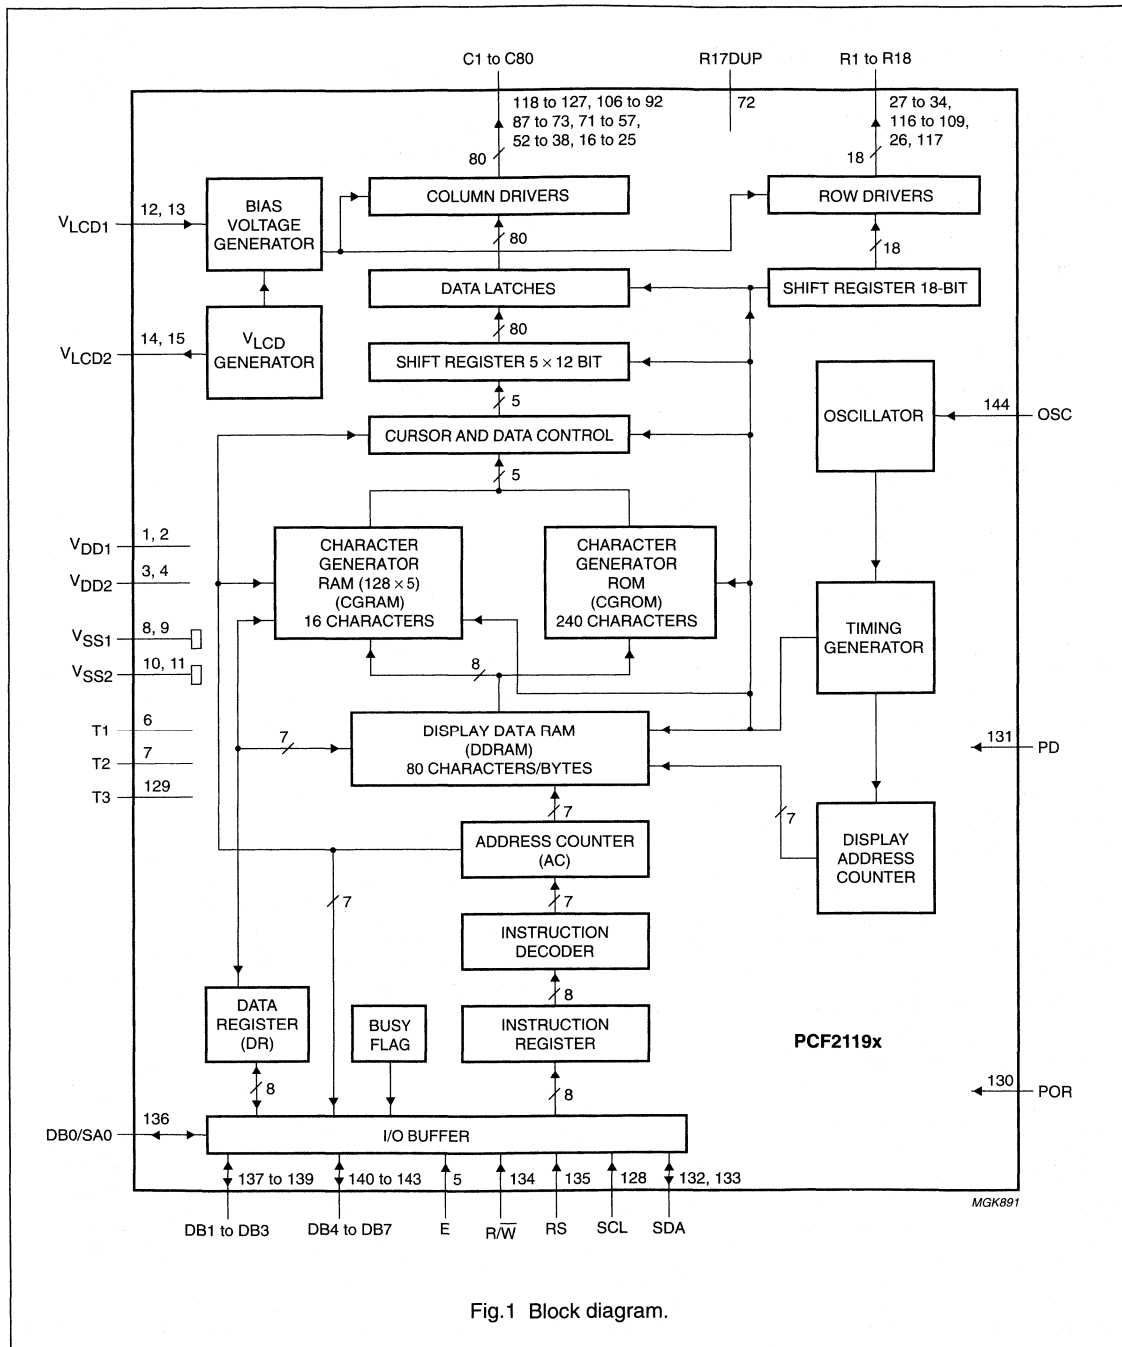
C1 to C80
R17DUP
R1 to R18
118 to 127, 106 to 92
87 to 73, 71 to 57,
52 to 38, 16 to 25
72
27 to 34,
116 to 109,
26, 117
80
18

$V_{LCD1}$
12, 13
BIAS VOLTAGE GENERATOR
COLUMN DRIVERS
ROW DRIVERS
80
18
DATA LATCHES
SHIFT REGISTER 18-BIT
$V_{LCD2}$
14, 15
$V_{LCD}$ GENERATOR
80
SHIFT REGISTER 5 × 12 BIT
5
OSCILLATOR
144
OSC
CURSOR AND DATA CONTROL
5

$V_{DD1}$
1, 2
$V_{DD2}$
3, 4
$V_{SS1}$
8, 9
$V_{SS2}$
10, 11
CHARACTER GENERATOR RAM (128 × 5) (CGRAM) 16 CHARACTERS
CHARACTER GENERATOR ROM (CGROM) 240 CHARACTERS
TIMING GENERATOR
8
T1
6
T2
7
T3
129
7
DISPLAY DATA RAM (DDRAM) 80 CHARACTERS/BYTES
131
PD
7
7
ADDRESS COUNTER (AC)
DISPLAY ADDRESS COUNTER
7
7
INSTRUCTION DECODER
8
DATA REGISTER (DR)
BUSY FLAG
INSTRUCTION REGISTER
PCF2119x
8
8
130
POR
DB0/SA0
136
I/O BUFFER
137 to 139
140 to 143
5
134
135
128
132, 133
MGK891
DB1 to DB3
DB4 to DB7
E
R/$\overline{W}$
RS
SCL
SDA

Fig.1 Block diagram.